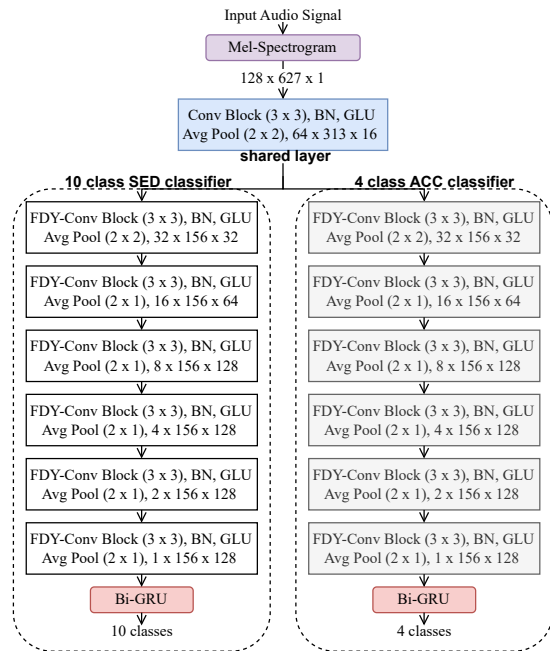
Input Audio Signal

Mel-Spectrogram

128 x 627 x 1

Conv Block (3 x 3), BN, GLU
Avg Pool (2 x 2), 64 x 313 x 16

shared layer

10 class SED classifier

FDY-Conv Block (3 x 3), BN, GLU
Avg Pool (2 x 2), 32 x 156 x 32

FDY-Conv Block (3 x 3), BN, GLU
Avg Pool (2 x 1), 16 x 156 x 64

FDY-Conv Block (3 x 3), BN, GLU
Avg Pool (2 x 1), 8 x 156 x 128

FDY-Conv Block (3 x 3), BN, GLU
Avg Pool (2 x 1), 4 x 156 x 128

FDY-Conv Block (3 x 3), BN, GLU
Avg Pool (2 x 1), 2 x 156 x 128

FDY-Conv Block (3 x 3), BN, GLU
Avg Pool (2 x 1), 1 x 156 x 128

Bi-GRU

10 classes

4 class ACC classifier

FDY-Conv Block (3 x 3), BN, GLU
Avg Pool (2 x 2), 32 x 156 x 32

FDY-Conv Block (3 x 3), BN, GLU
Avg Pool (2 x 1), 16 x 156 x 64

FDY-Conv Block (3 x 3), BN, GLU
Avg Pool (2 x 1), 8 x 156 x 128

FDY-Conv Block (3 x 3), BN, GLU
Avg Pool (2 x 1), 4 x 156 x 128

FDY-Conv Block (3 x 3), BN, GLU
Avg Pool (2 x 1), 2 x 156 x 128

FDY-Conv Block (3 x 3), BN, GLU
Avg Pool (2 x 1), 1 x 156 x 128

Bi-GRU

4 classes